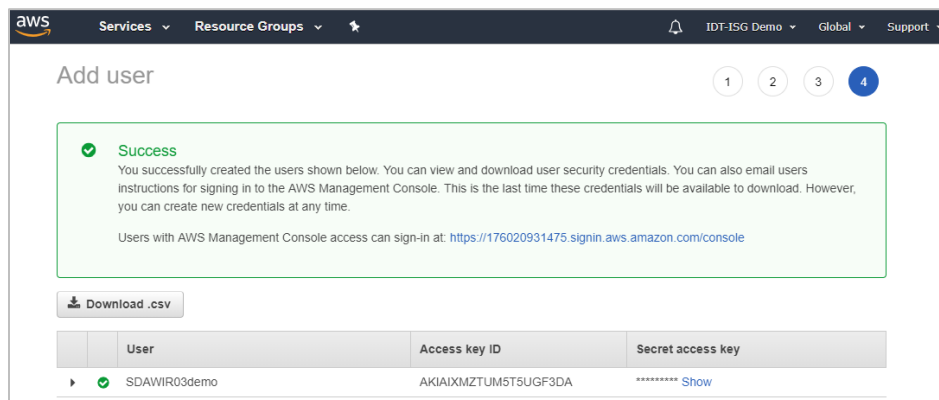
aws Services Resource Groups IDT-ISG Demo Global Support

Add user

1 2 3 4

Success

You successfully created the users shown below. You can view and download user security credentials. You can also email users instructions for signing in to the AWS Management Console. This is the last time these credentials will be available to download. However, you can create new credentials at any time.

Users with AWS Management Console access can sign-in at: https://176020931475.signin.aws.amazon.com/console

Download .csv

| | | User | Access key ID | Secret access key |
|---|---|---|---|---|
| | | SDAWIR03demo | AKIAIXMZTUM5T5UGF3DA | ********* Show |